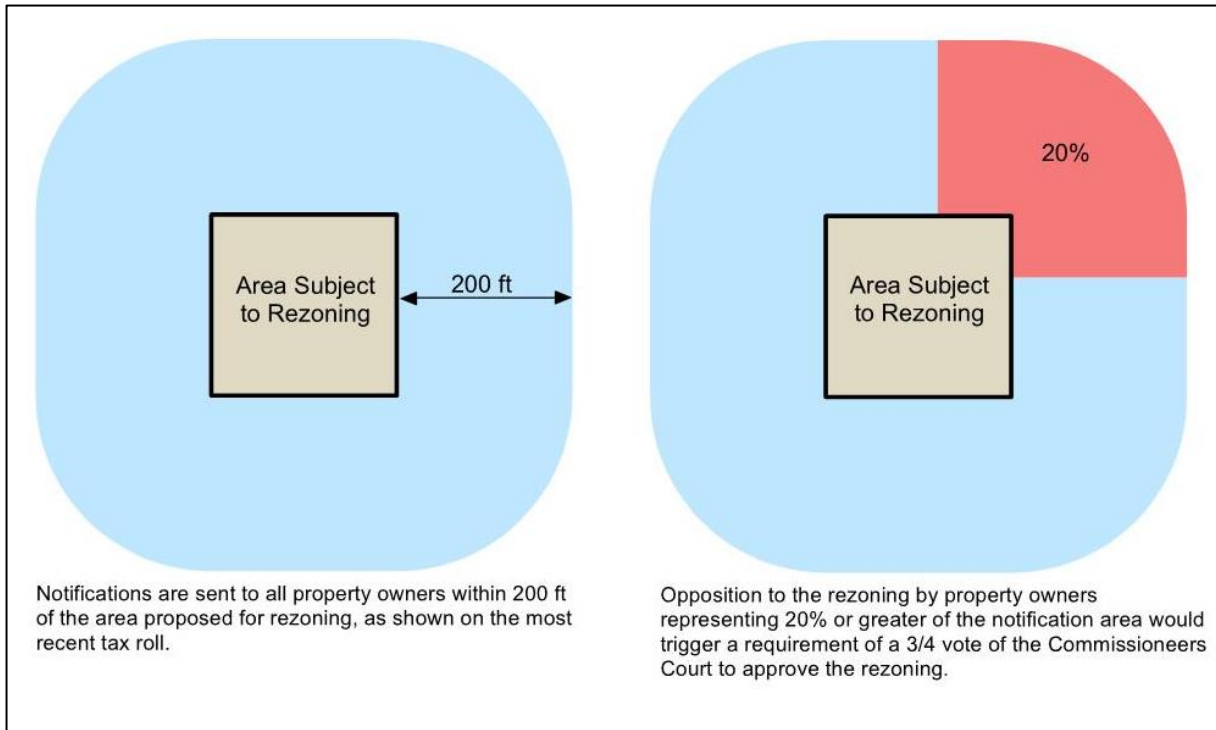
Area Subject to Rezoning

200 ft

Notifications are sent to all property owners within 200 ft of the area proposed for rezoning, as shown on the most recent tax roll.

20%

Area Subject to Rezoning

Opposition to the rezoning by property owners representing 20% or greater of the notification area would trigger a requirement of a 3/4 vote of the Commissioneers Court to approve the rezoning.